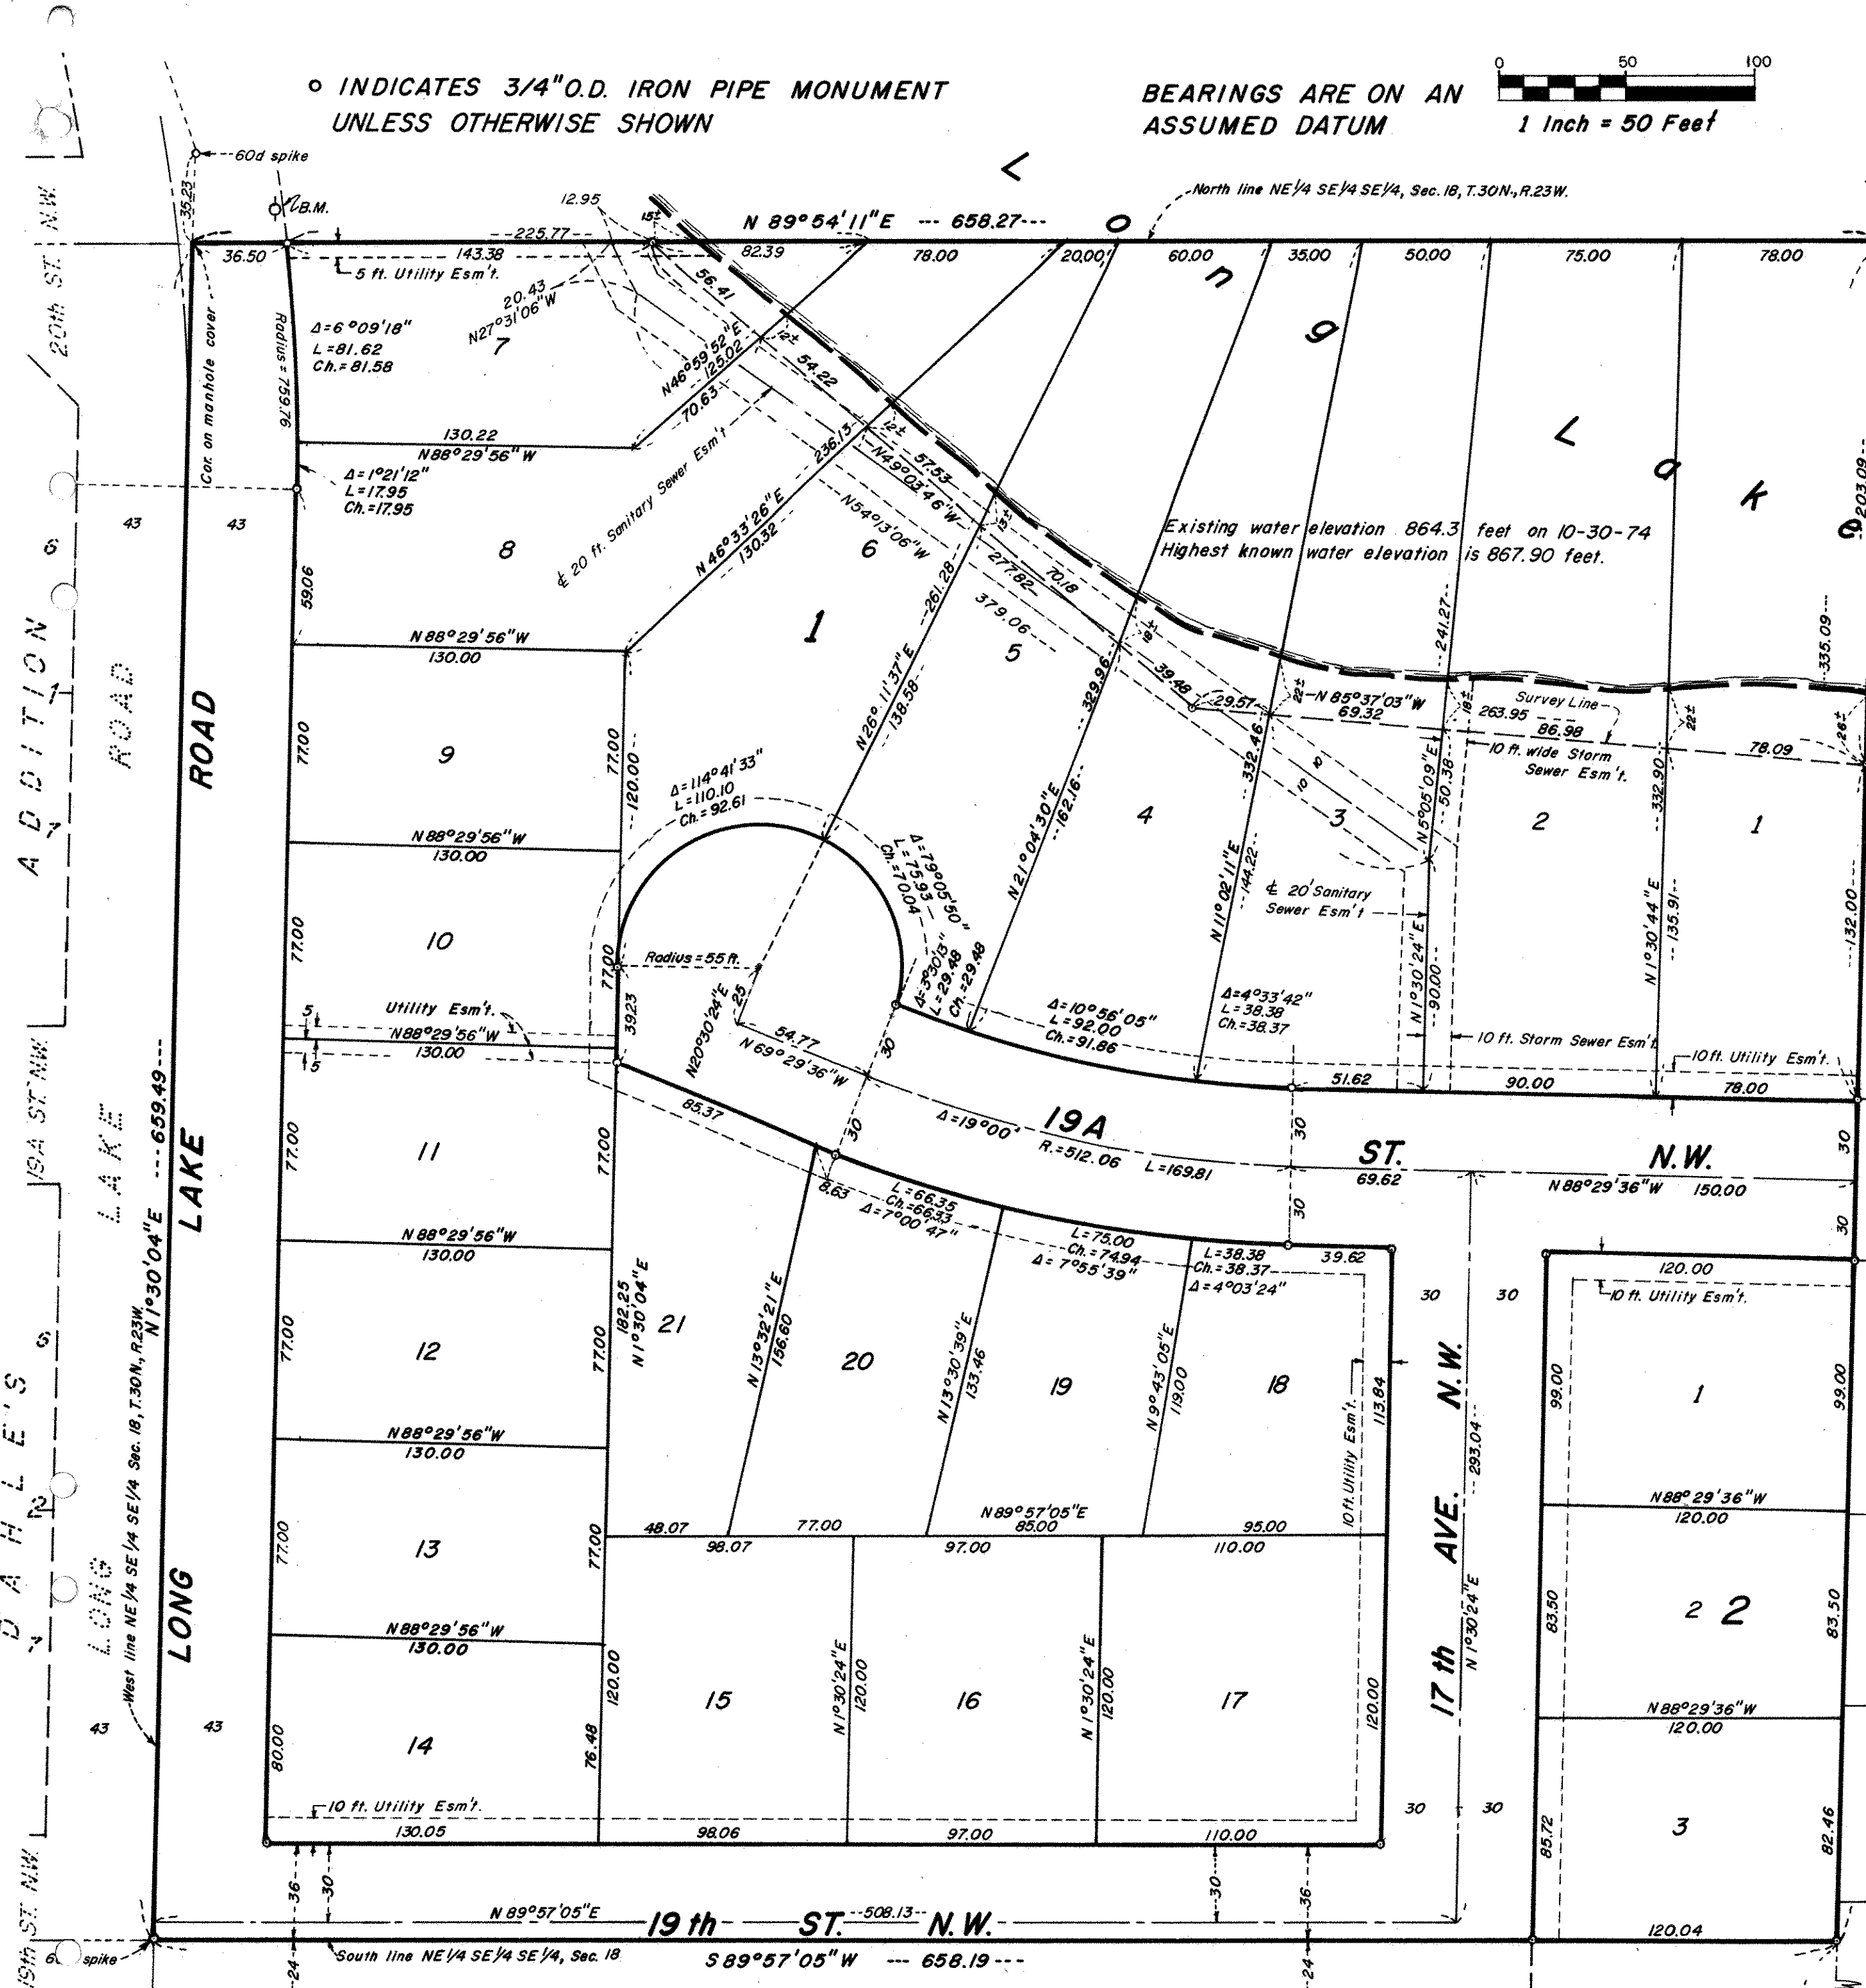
○ INDICATES 3/4"O.D. IRON PIPE MONUMENT UNLESS OTHERWISE SHOWN

BEARINGS ARE ON AN ASSUMED DATUM

0 50 100
1 Inch = 50 Feet

60d spike
B.M.
35.23
20th ST. N.W.

North line NE1/4 SE1/4 SE1/4, Sec. 18, T.30N., R.23W.

N 89°54'11"E --- 658.27---

Long Lake

12.95
15±
225.77
36.50
143.38
82.39
78.00
20.00
60.00
35.00
50.00
75.00
78.00
5 ft. Utility Esm't.
Radius = 759.76
Δ=6°09'18"
L=81.62
Ch.=81.58
20.43
N27°31'06"W
7
56.41
N46°59'52"E
125.02
12±
54.22
70.63
130.22
N88°29'56"W
Δ=1°21'12"
L=17.95
Ch.=17.95
Cor. on manhole cover
℄ 20 ft. Sanitary Sewer Esm't
236.13
12±
N49°03'46"W
57.53
13±
N54°13'06"W
277.82
70.18
N 46°33'26"E
130.32
6
8
43
43
6
59.06
N88°29'56"W
130.00
261.28
379.06
1
5
18±
N26°11'37"E
138.58
329.96
39.48
29.57
22±
N 85°37'03"W
69.32
18±
Survey Line
263.95
86.98
22±
26±
78.09
10 ft. wide Storm Sewer Esm't.
Existing water elevation 864.3 feet on 10-30-74
Highest known water elevation is 867.90 feet.
241.27
335.09
203.09
ADDITION
ROAD
ROAD
9
77.00
77.00
120.00
Δ=114°41'33"
L=110.10
Ch.=92.61
N21°04'30"E
162.16
332.46
10
3
4
2
1
N5°05'09"E
50.38
332.90
N88°29'56"W
130.00
Δ=79°05'50"
L=75.93
Ch.=70.04
N11°02'11"E
144.22
℄ 20'Sanitary Sewer Esm't
N1°30'24"E
N1°30'44"E
135.91
132.00
10
77.00
77.00
Radius=55 ft.
Δ=3°30'18"
L=29.48
Ch.=29.48
Δ=10°56'05"
L=92.00
Ch.=91.86
Δ=4°33'42"
L=38.38
Ch.=38.37
90.00
Utility Esm't.
5
N88°29'56"W
130.00
5
39.23
25
54.77
N69°29'36"W
30
10 ft. Storm Sewer Esm't
10ft. Utility Esm't.
N20°30'24"E
51.62
90.00
78.00
19A ST. N.W.
19A ST. N.W.
659.49
N1°30'04"E
LAKE
LAKE
85.37
Δ=19°00'
R.=512.06
L=169.81
30
30
69.62
N88°29'36"W
150.00
30
30
11
77.00
77.00
8.63
L=66.35
Ch.=66.33
Δ=7°00'47"
L=75.00
Ch.=74.94
Δ=7°55'39"
L=38.38
Ch.=38.37
Δ=4°03'24"
39.62
120.00
10 ft. Utility Esm't.
N88°29'56"W
130.00
182.25
N1°30'04"E
21
N13°32'21"E
156.60
20
N13°30'39"E
133.46
19
N9°43'05"E
119.00
18
10 ft. Utility Esm't.
113.84
30
30
DAHLE'S
12
77.00
77.00
17th AVE. N.W.
293.04
99.00
1
99.00
West line NE1/4 SE1/4 Sec. 18, T.30N., R.23W.
N88°29'56"W
130.00
N88°29'36"W
120.00
13
77.00
77.00
48.07
98.07
77.00
N89°57'05"E
85.00
95.00
97.00
110.00
LONG
LONG
N88°29'56"W
130.00
83.50
2 2
83.50
N1°30'24"E
120.00
15
N1°30'24"E
120.00
16
N1°30'24"E
120.00
17
120.00
N88°29'36"W
120.00
43
43
14
80.00
76.48
10 ft. Utility Esm't.
130.05
98.06
97.00
110.00
30
30
85.72
3
82.46
36
30
30
36
N 89°57'05"E
19th ST. 508.13 N.W.
120.04
19th ST. NW.
6
spike
South line NE1/4 SE1/4 SE1/4, Sec. 18
S 89°57'05"W --- 658.19---
24
24
19A ST. N.W.